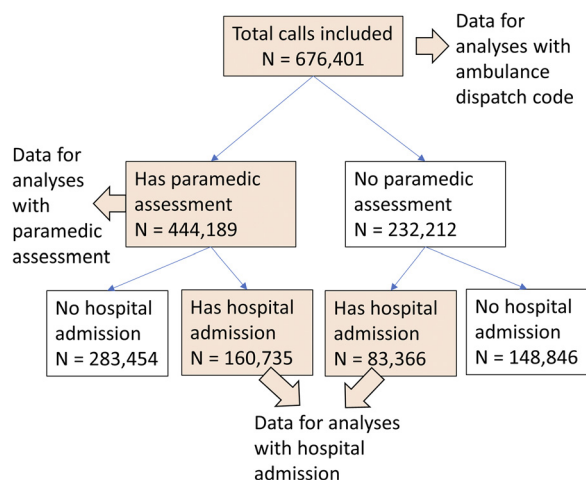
Total calls included
N = 676,401

Data for analyses with ambulance dispatch code

Data for analyses with paramedic assessment

Has paramedic assessment
N = 444,189

No paramedic assessment
N = 232,212

No hospital admission
N = 283,454

Has hospital admission
N = 160,735

Has hospital admission
N = 83,366

No hospital admission
N = 148,846

Data for analyses with hospital admission